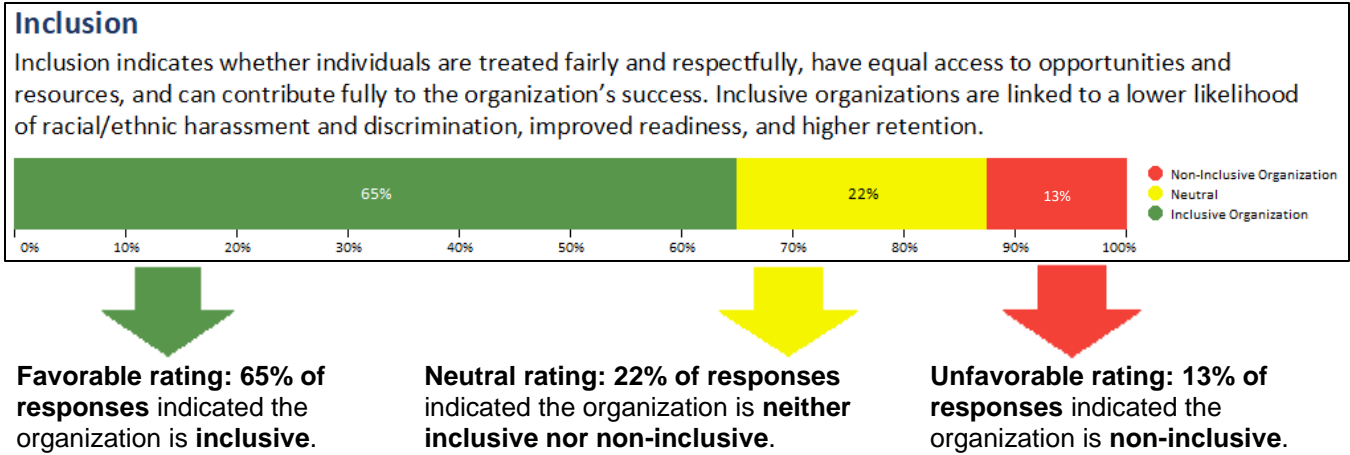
Inclusion

Inclusion indicates whether individuals are treated fairly and respectfully, have equal access to opportunities and resources, and can contribute fully to the organization's success. Inclusive organizations are linked to a lower likelihood of racial/ethnic harassment and discrimination, improved readiness, and higher retention.

65%
22%
13%

Non-Inclusive Organization
Neutral
Inclusive Organization

0% 10% 20% 30% 40% 50% 60% 70% 80% 90% 100%

Favorable rating: 65% of responses indicated the organization is inclusive.

Neutral rating: 22% of responses indicated the organization is neither inclusive nor non-inclusive.

Unfavorable rating: 13% of responses indicated the organization is non-inclusive.